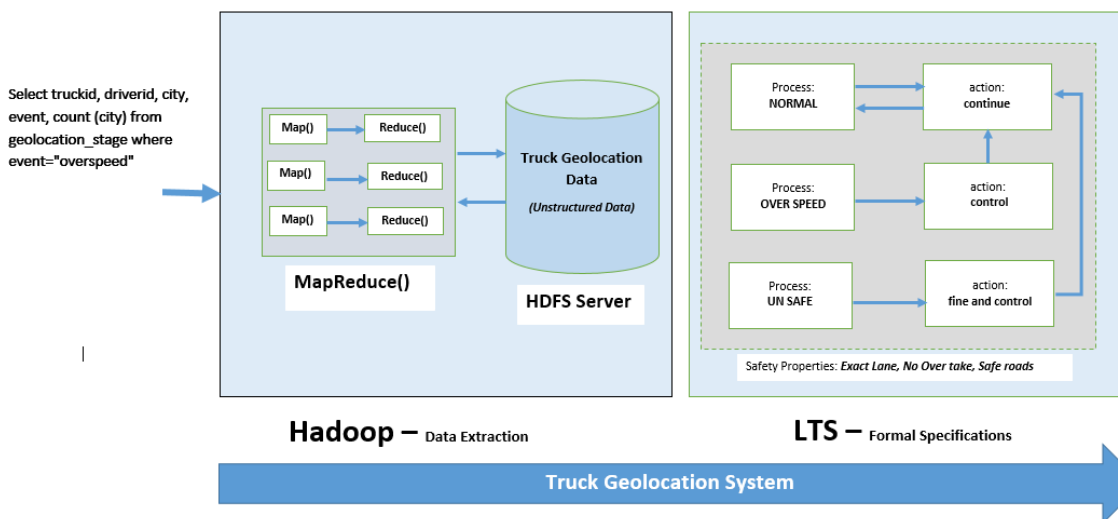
Select truckid, driverid, city, event, count (city) from geolocation_stage where event="overspeed"

Map()
Reduce()
Map()
Reduce()
Map()
Reduce()

MapReduce()

Truck Geolocation Data

(Unstructured Data)

HDFS Server

Process: NORMAL

action: continue

Process: OVER SPEED

action: control

Process: UN SAFE

action: fine and control

Safety Properties: Exact Lane, No Over take, Safe roads

Hadoop – Data Extraction

LTS – Formal Specifications

Truck Geolocation System